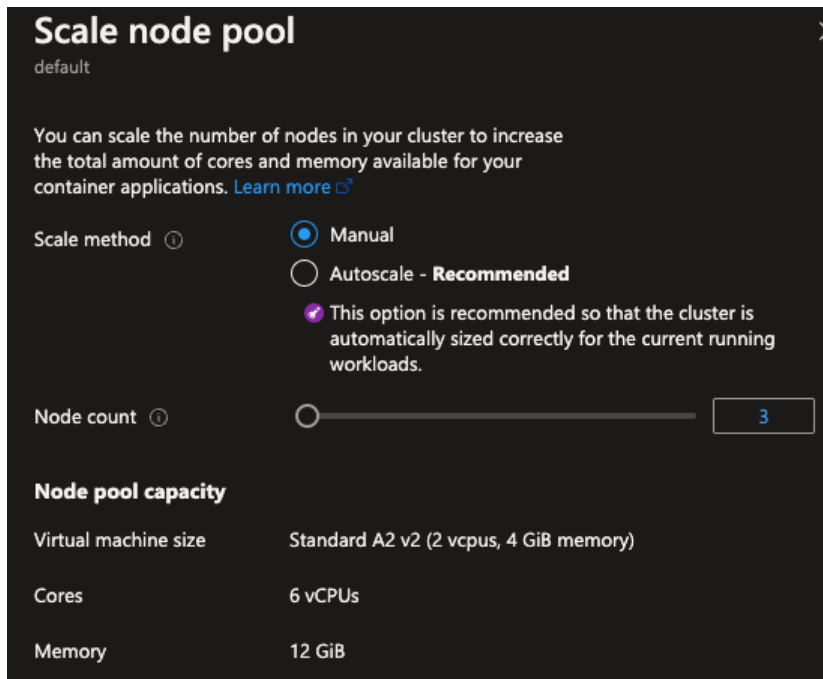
Scale node pool
default

You can scale the number of nodes in your cluster to increase the total amount of cores and memory available for your container applications. Learn more

Scale method

Manual

Autoscale - **Recommended**

This option is recommended so that the cluster is automatically sized correctly for the current running workloads.

Node count

3

**Node pool capacity**

Virtual machine size

Standard A2 v2 (2 vcpus, 4 GiB memory)

Cores

6 vCPUs

Memory

12 GiB